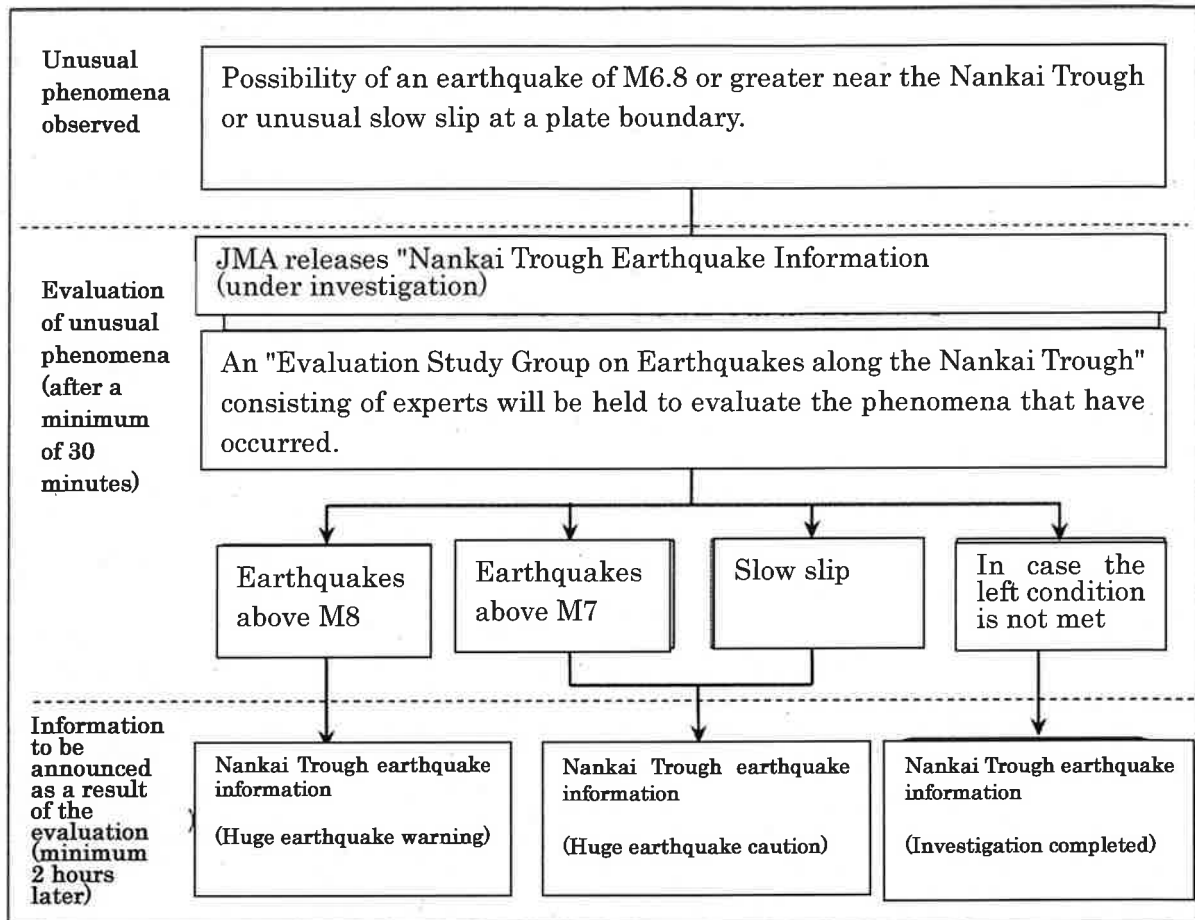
Unusual phenomena observed

Possibility of an earthquake of M6.8 or greater near the Nankai Trough or unusual slow slip at a plate boundary.

Evaluation of unusual phenomena (after a minimum of 30 minutes)

JMA releases "Nankai Trough Earthquake Information (under investigation)

An "Evaluation Study Group on Earthquakes along the Nankai Trough" consisting of experts will be held to evaluate the phenomena that have occurred.

Earthquakes above M8

Earthquakes above M7

Slow slip

In case the left condition is not met

Information to be announced as a result of the evaluation (minimum 2 hours later)

Nankai Trough earthquake information

(Huge earthquake warning)

Nankai Trough earthquake information

(Huge earthquake caution)

Nankai Trough earthquake information

(Investigation completed)